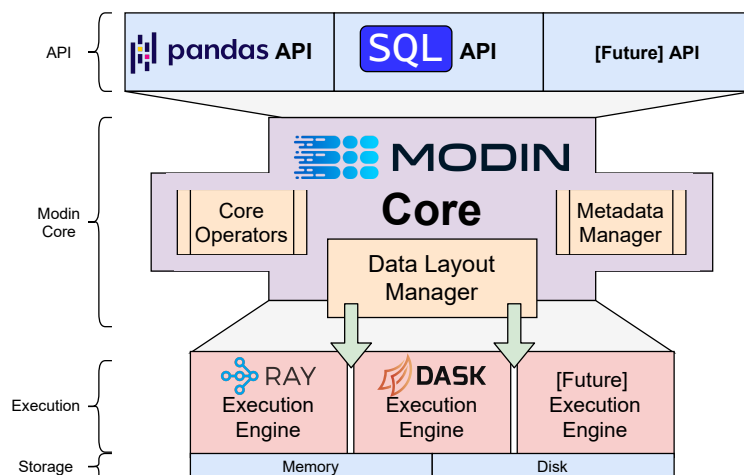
API

pandas API

SQL API

[Future] API

Modin Core

MODIN

Core

Core Operators

Metadata Manager

Data Layout Manager

Execution

RAY Execution Engine

DASK Execution Engine

[Future] Execution Engine

Storage

Memory

Disk